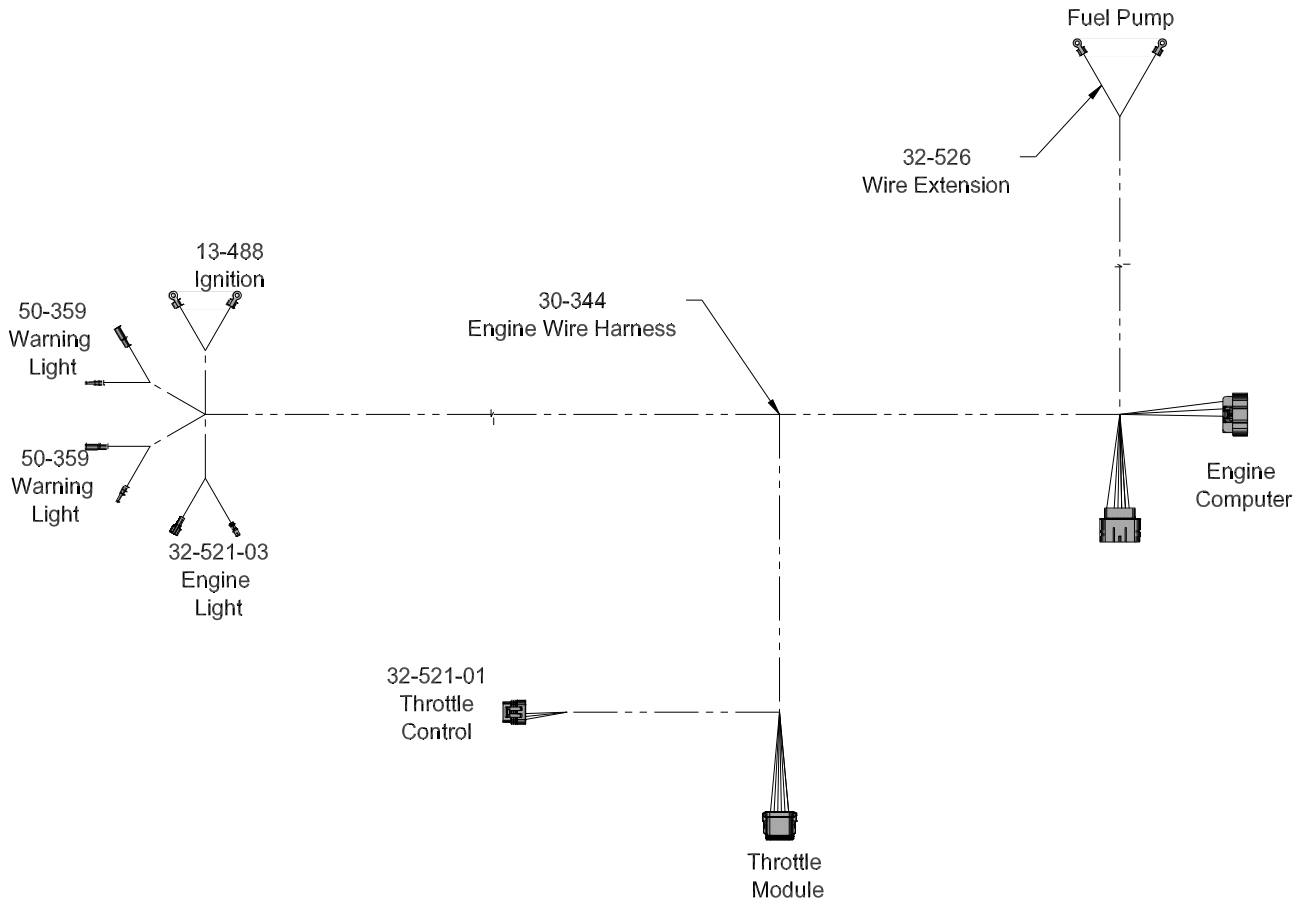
Fuel Pump

32-526
Wire Extension

13-488
Ignition

50-359
Warning
Light

30-344
Engine Wire Harness

50-359
Warning
Light

Engine
Computer

32-521-03
Engine
Light

32-521-01
Throttle
Control

Throttle
Module